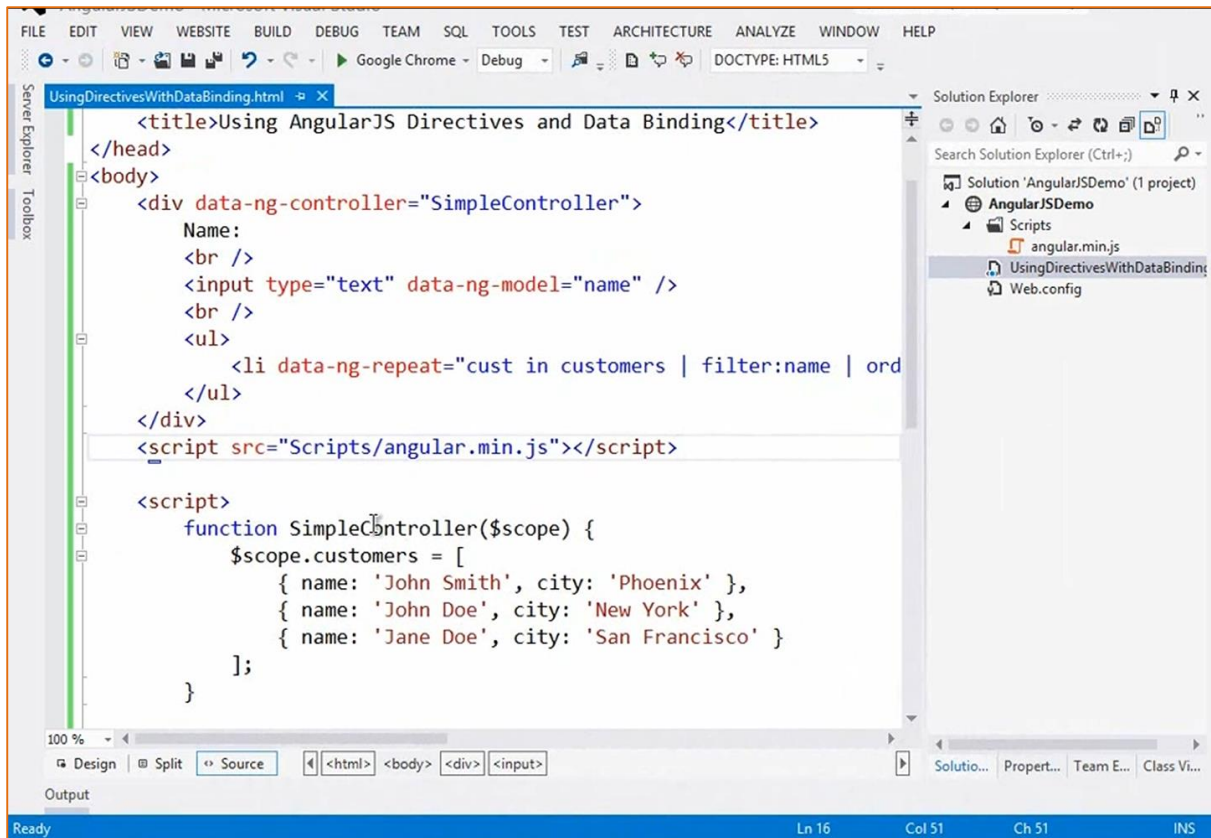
FILE EDIT VIEW WEBSITE BUILD DEBUG TEAM SQL TOOLS TEST ARCHITECTURE ANALYZE WINDOW HELP

Google Chrome Debug DOCTYPE: HTML5

Server Explorer Toolbox

UsingDirectivesWithDataBinding.html

<title>Using AngularJS Directives and Data Binding</title>
</head>
<body>
<div data-ng-controller="SimpleController">
Name:
<br />
<input type="text" data-ng-model="name" />
<br />
<ul>
<li data-ng-repeat="cust in customers | filter:name | ord
</ul>
</div>
<script src="Scripts/angular.min.js"></script>

<script>
function SimpleController($scope) {
$scope.customers = [
{ name: 'John Smith', city: 'Phoenix' },
{ name: 'John Doe', city: 'New York' },
{ name: 'Jane Doe', city: 'San Francisco' }
];
}

100 %

Design Split Source <html> <body> <div> <input>

Output

Solution Explorer

Search Solution Explorer (Ctrl+;)

Solution 'AngularJSDemo' (1 project)
AngularJSDemo
Scripts
angular.min.js
UsingDirectivesWithDataBinding
Web.config

Solutio... Propert... Team E... Class Vi...

Ready Ln 16 Col 51 Ch 51 INS